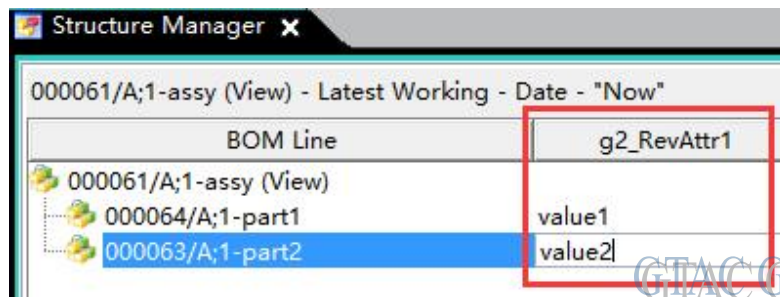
Structure Manager ✕

000061/A;1-assy (View) - Latest Working - Date - "Now"

| BOM Line | g2_RevAttr1 |
|---|---|
| 000061/A;1-assy (View) | |
| 000064/A;1-part1 | value1 |
| 000063/A;1-part2 | value2 |

GTAC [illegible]